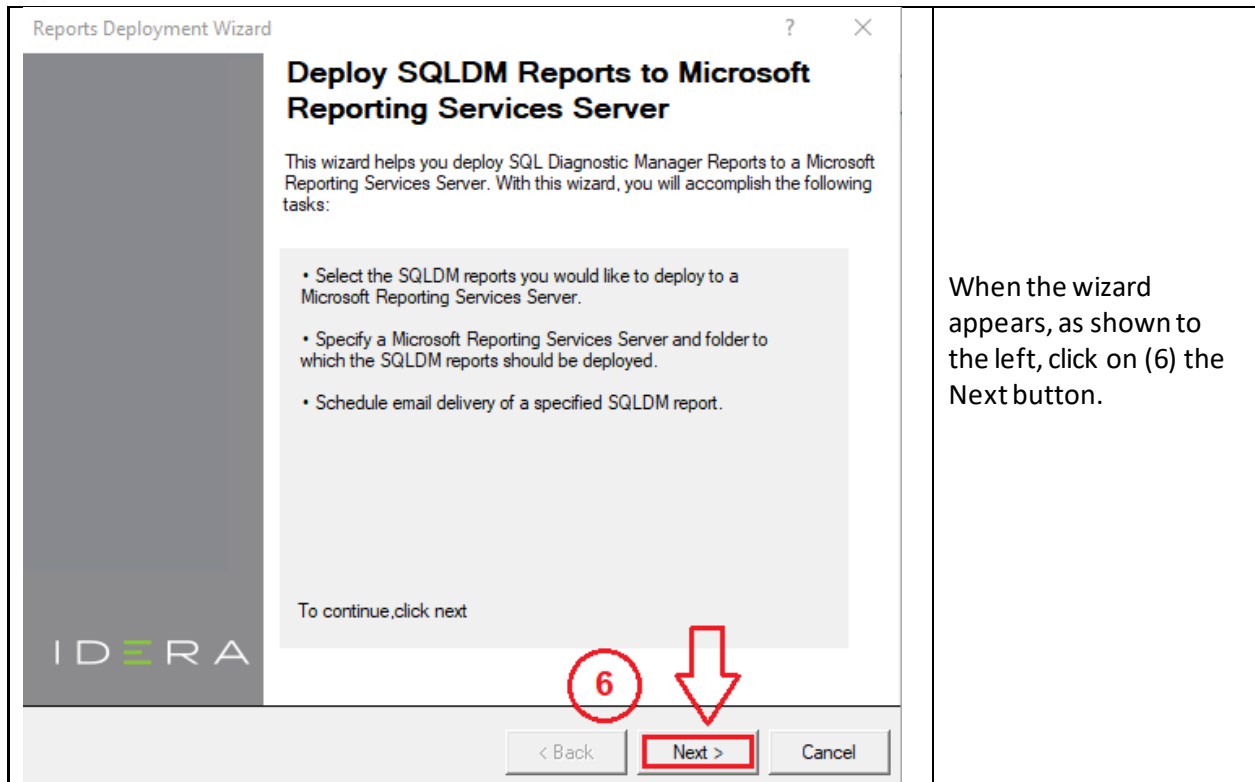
Reports Deployment Wizard ? ×

Deploy SQLDM Reports to Microsoft Reporting Services Server

This wizard helps you deploy SQL Diagnostic Manager Reports to a Microsoft Reporting Services Server. With this wizard, you will accomplish the following tasks:

• Select the SQLDM reports you would like to deploy to a Microsoft Reporting Services Server.

• Specify a Microsoft Reporting Services Server and folder to which the SQLDM reports should be deployed.

• Schedule email delivery of a specified SQLDM report.

To continue,click next

IDERA

6

< Back Next > Cancel

When the wizard appears, as shown to the left, click on (6) the Next button.